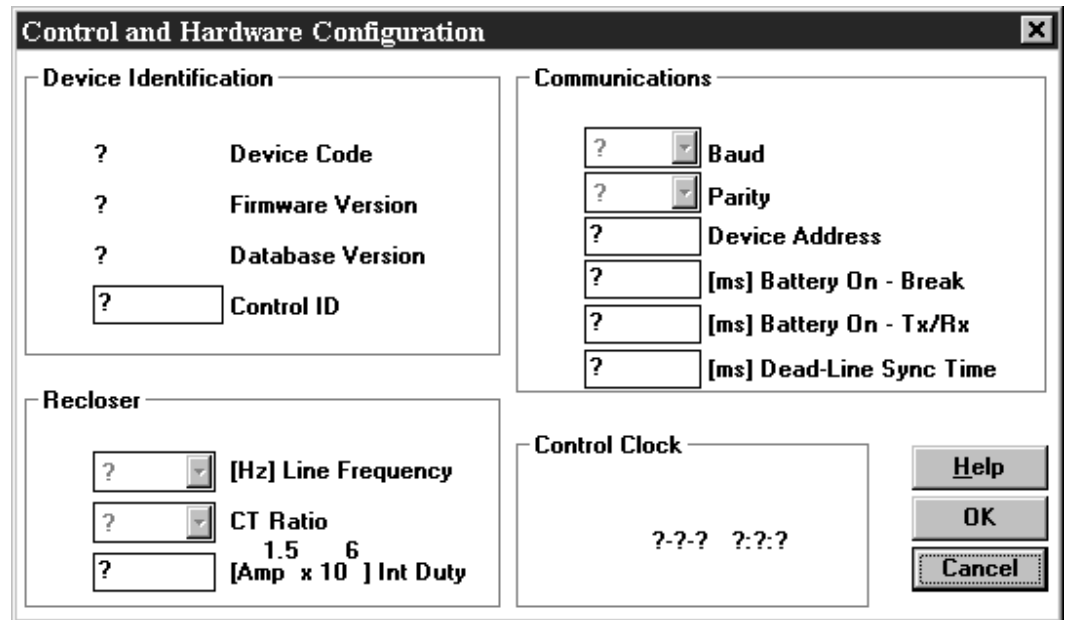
Control and Hardware Configuration

Device Identification

? Device Code

? Firmware Version

? Database Version

? Control ID

Communications

? Baud

? Parity

? Device Address

? [ms] Battery On - Break

? [ms] Battery On - Tx/Rx

? [ms] Dead-Line Sync Time

Recloser

? [Hz] Line Frequency

? CT Ratio

? $[Amp^{1.5} \times 10^{6}]$ Int Duty

Control Clock

?-?-? ?:?:?

Help

OK

Cancel